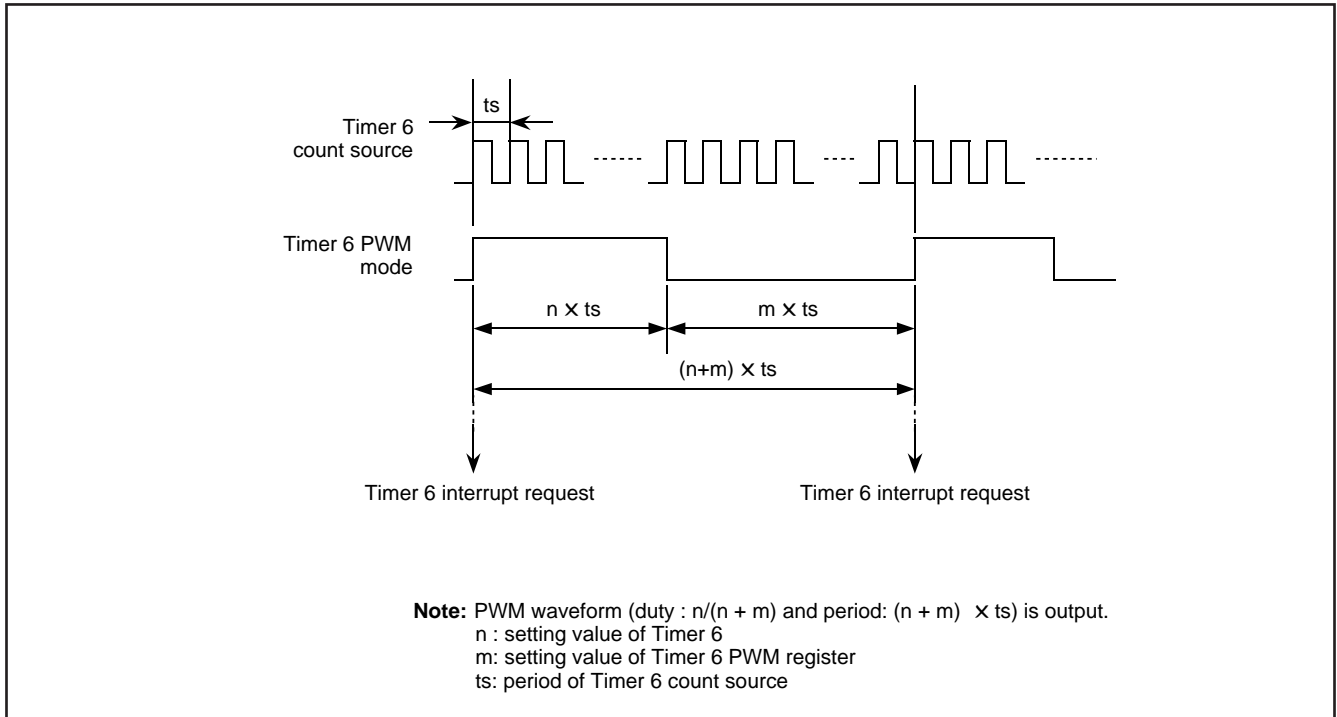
ts

Timer 6 count source

Timer 6 PWM mode

n × ts

m × ts

(n+m) × ts

Timer 6 interrupt request

Timer 6 interrupt request

**Note:** PWM waveform (duty : n/(n + m) and period: (n + m) × ts) is output.
n : setting value of Timer 6
m: setting value of Timer 6 PWM register
ts: period of Timer 6 count source